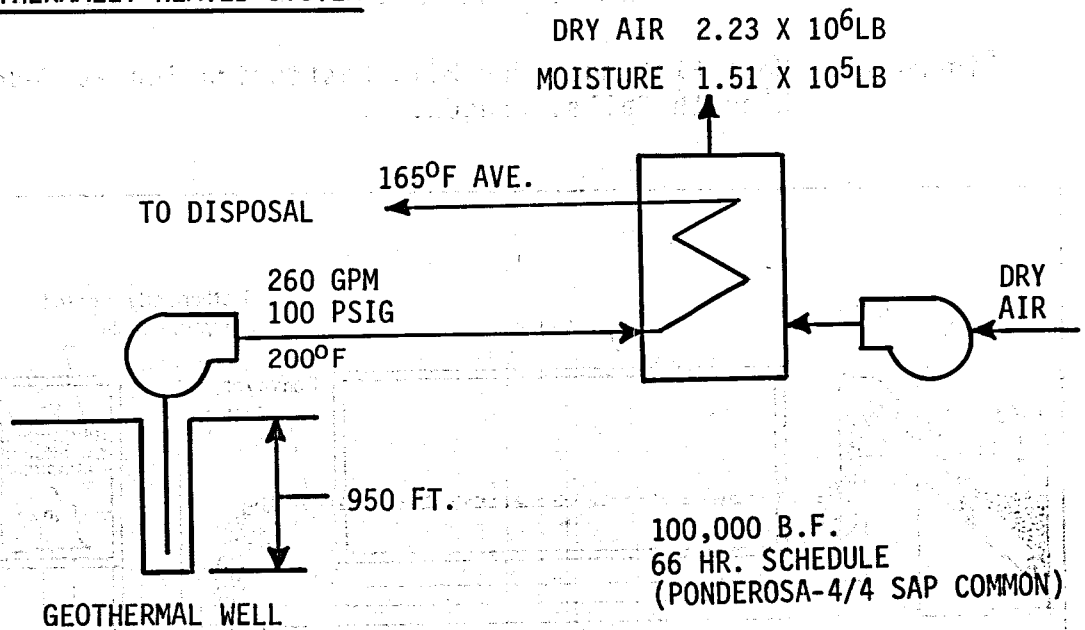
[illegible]

DRY AIR $2.23 \times 10^6$LB
MOISTURE $1.51 \times 10^5$LB

$165^oF$ AVE.

TO DISPOSAL

260 GPM
100 PSIG

$200^oF$

DRY AIR

950 FT.

100,000 B.F.
66 HR. SCHEDULE
(PONDEROSA-4/4 SAP COMMON)

GEOTHERMAL WELL